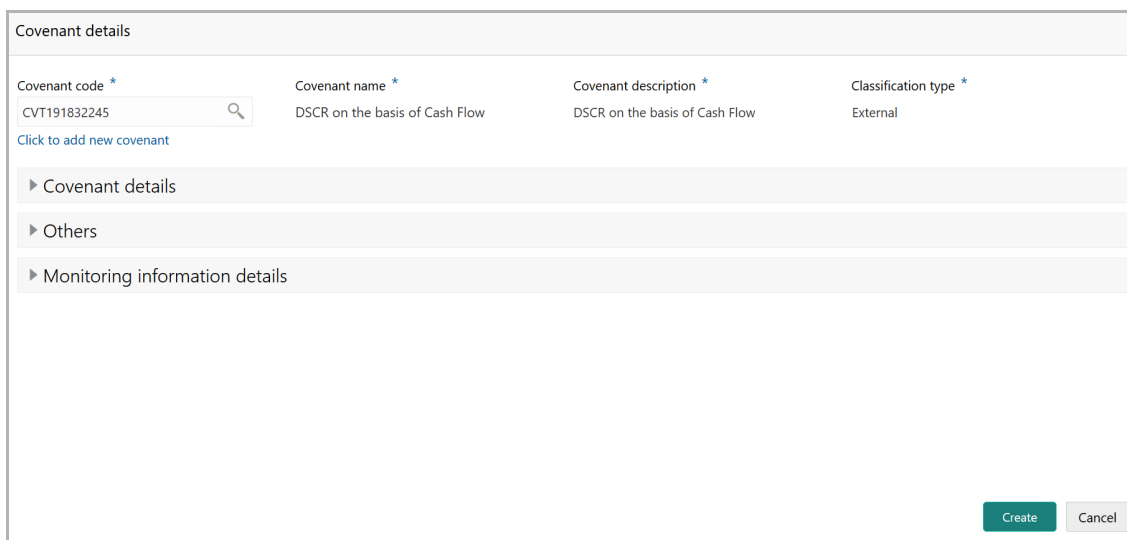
Covenant details

Covenant code *
CVT191832245
Click to add new covenant

Covenant name *
DSCR on the basis of Cash Flow

Covenant description *
DSCR on the basis of Cash Flow

Classification type *
External

Covenant details

Others

Monitoring information details

Create

Cancel